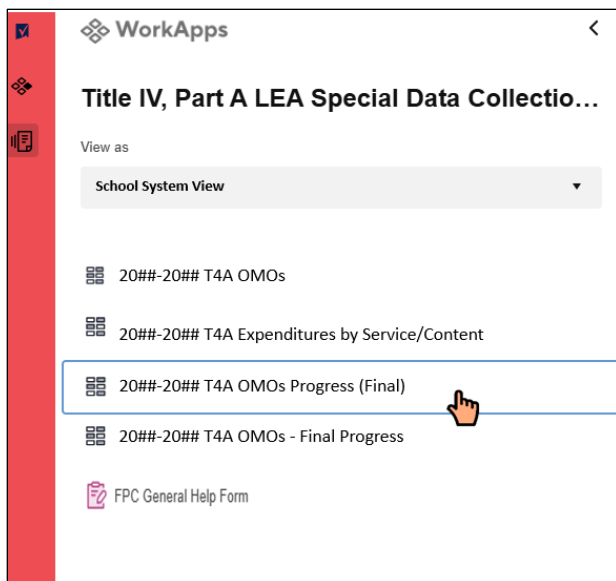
WorkApps

<

Title IV, Part A LEA Special Data Collectio…

View as

School System View

20##-20## T4A OMOs

20##-20## T4A Expenditures by Service/Content

20##-20## T4A OMOs Progress (Final)

20##-20## T4A OMOs - Final Progress

FPC General Help Form